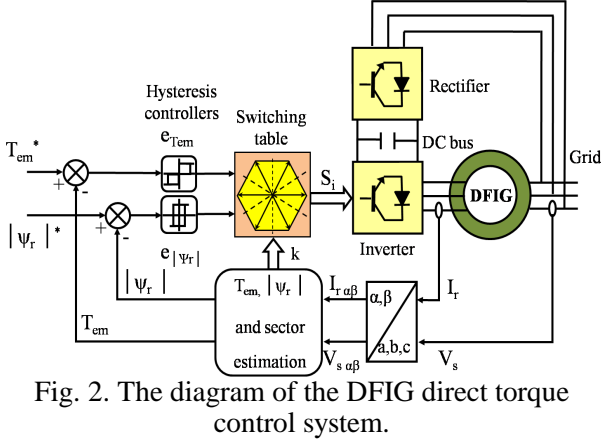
Rectifier

DC bus

Grid

Hysteresis controllers

Switching table

$T_{em}^*$

$e_{Tem}$

$S_i$

DFIG

+

-

+

-

$|\psi_r|^*$

$e_{|\psi_r|}$

k

Inverter

$|\psi_r|$

$T_{em}, |\psi_r|$

$I_{r\,\alpha\beta}$

$I_r$

α,β

and sector

$T_{em}$

a,b,c

estimation

$V_{s\,\alpha\beta}$

$V_s$

Fig. 2. The diagram of the DFIG direct torque control system.